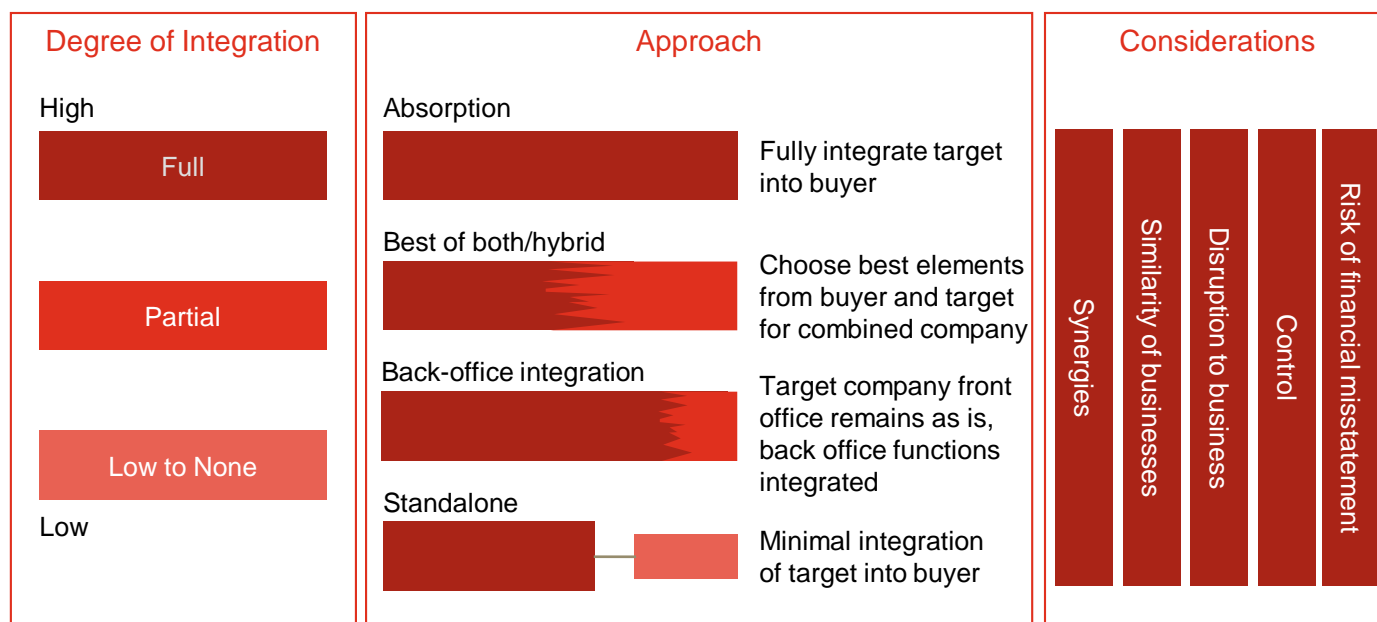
Degree of Integration

High

Full

Partial

Low to None

Low

Approach

Absorption

Fully integrate target into buyer

Best of both/hybrid

Choose best elements from buyer and target for combined company

Back-office integration

Target company front office remains as is, back office functions integrated

Standalone

Minimal integration of target into buyer

Considerations

Synergies

Similarity of businesses

Disruption to business

Control

Risk of financial misstatement